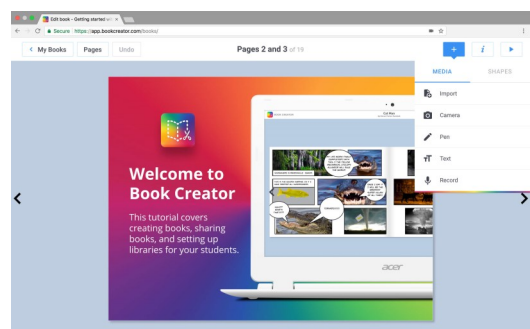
Edit book – Getting started wi ×

Secure https://app.bookcreator.com/books/

My Books Pages Undo Pages 2 and 3 of 19 + i ▶

MEDIA SHAPES

Import

Camera

Pen

Text

Record

Welcome to Book Creator

This tutorial covers creating books, sharing books, and setting up libraries for your students.

acer